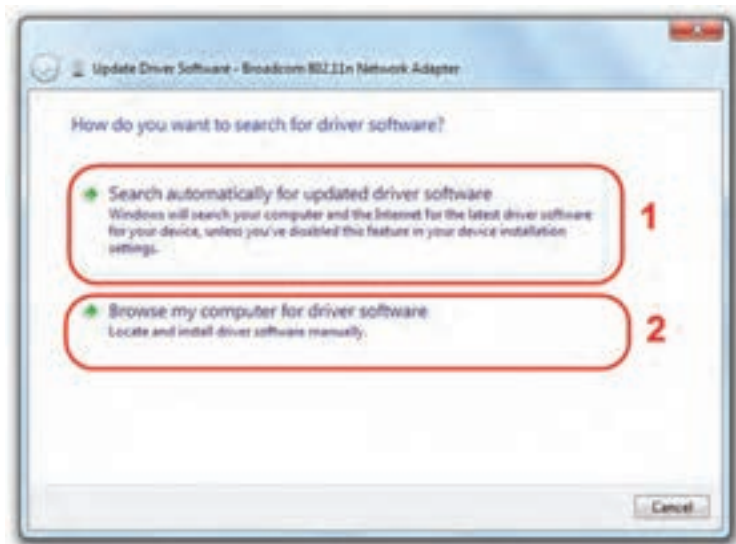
Update Driver Software - Broadcom 802.11n Network Adapter

How do you want to search for driver software?

Search automatically for updated driver software
Windows will search your computer and the Internet for the latest driver software for your device, unless you've disabled this feature in your device installation settings.

1

Browse my computer for driver software
Locate and install driver software manually.

2

Cancel